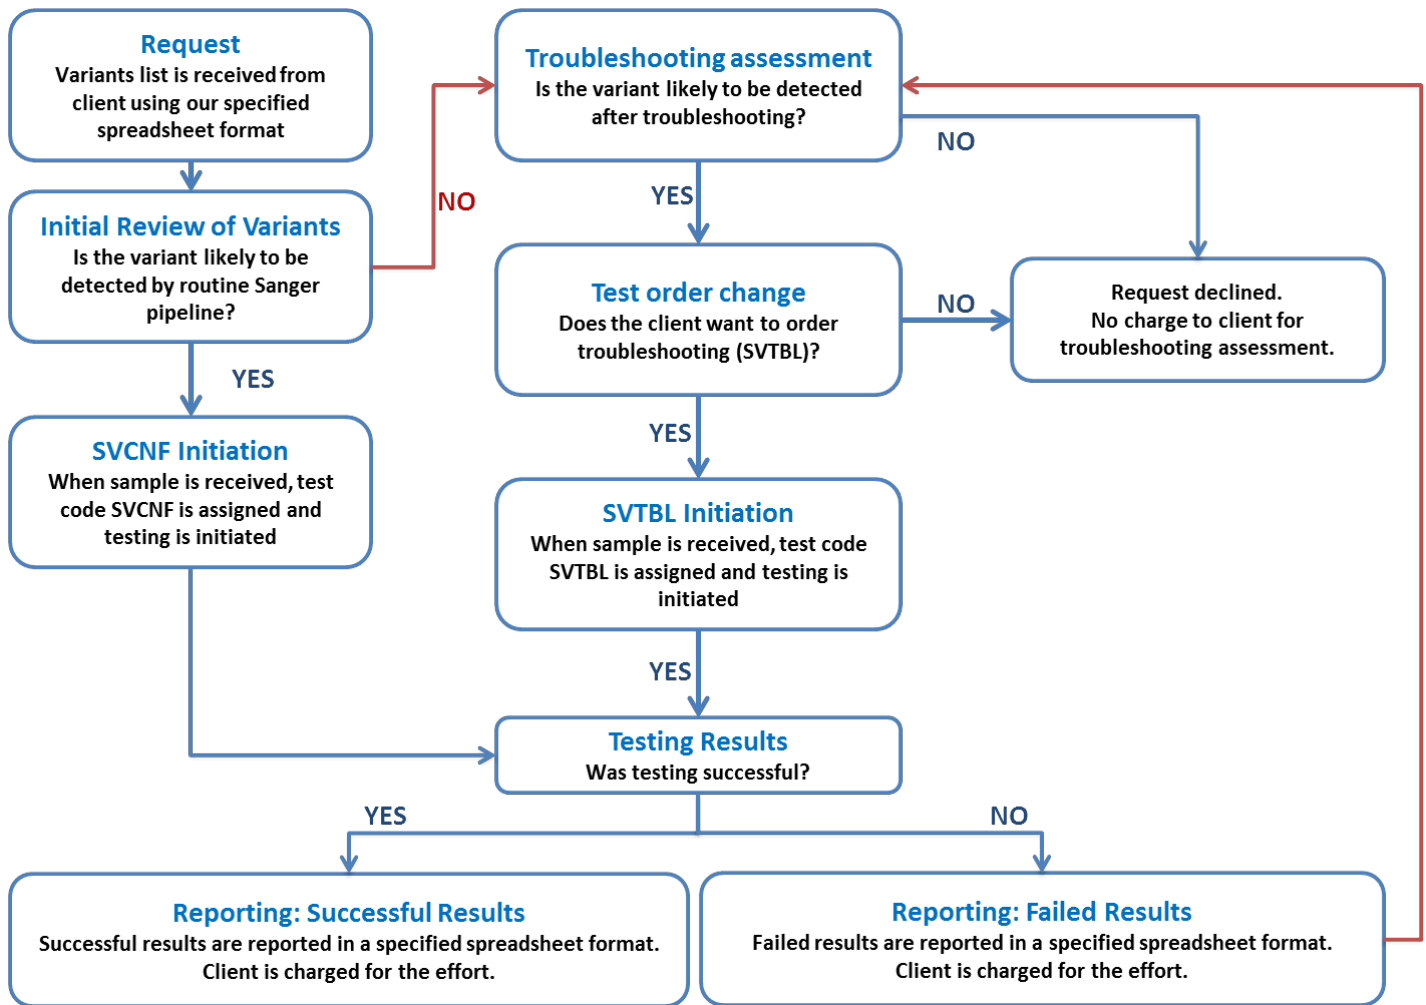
Request
Variants list is received from client using our specified spreadsheet format

Initial Review of Variants
Is the variant likely to be detected by routine Sanger pipeline?

NO

YES

SVCNF Initiation
When sample is received, test code SVCNF is assigned and testing is initiated

Troubleshooting assessment
Is the variant likely to be detected after troubleshooting?

NO

YES

Test order change
Does the client want to order troubleshooting (SVTBL)?

NO

Request declined.
No charge to client for troubleshooting assessment.

YES

SVTBL Initiation
When sample is received, test code SVTBL is assigned and testing is initiated

YES

Testing Results
Was testing successful?

YES

NO

Reporting: Successful Results
Successful results are reported in a specified spreadsheet format. Client is charged for the effort.

Reporting: Failed Results
Failed results are reported in a specified spreadsheet format. Client is charged for the effort.